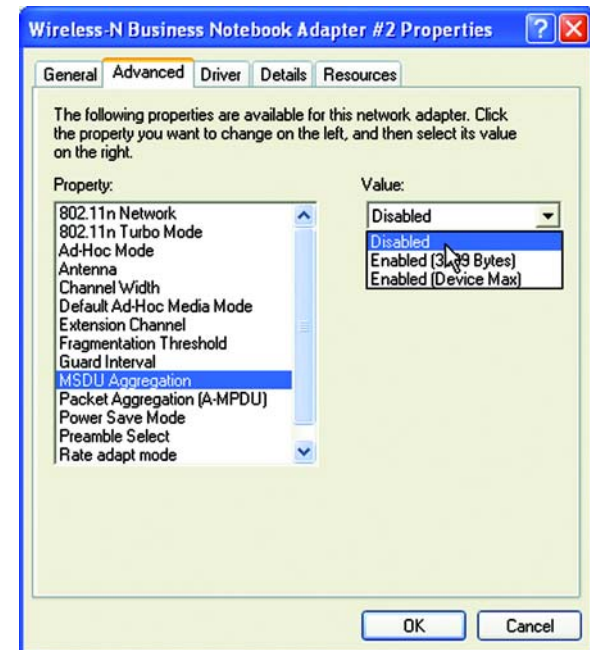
Wireless-N Business Notebook Adapter #2 Properties

General Advanced Driver Details Resources

The following properties are available for this network adapter. Click the property you want to change on the left, and then select its value on the right.

Property:

802.11n Network
802.11n Turbo Mode
Ad-Hoc Mode
Antenna
Channel Width
Default Ad-Hoc Media Mode
Extension Channel
Fragmentation Threshold
Guard Interval
MSDU Aggregation
Packet Aggregation (A-MPDU)
Power Save Mode
Preamble Select
Rate adapt mode

Value:

Disabled

Disabled
Enabled (3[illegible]9 Bytes)
Enabled (Device Max)

OK Cancel